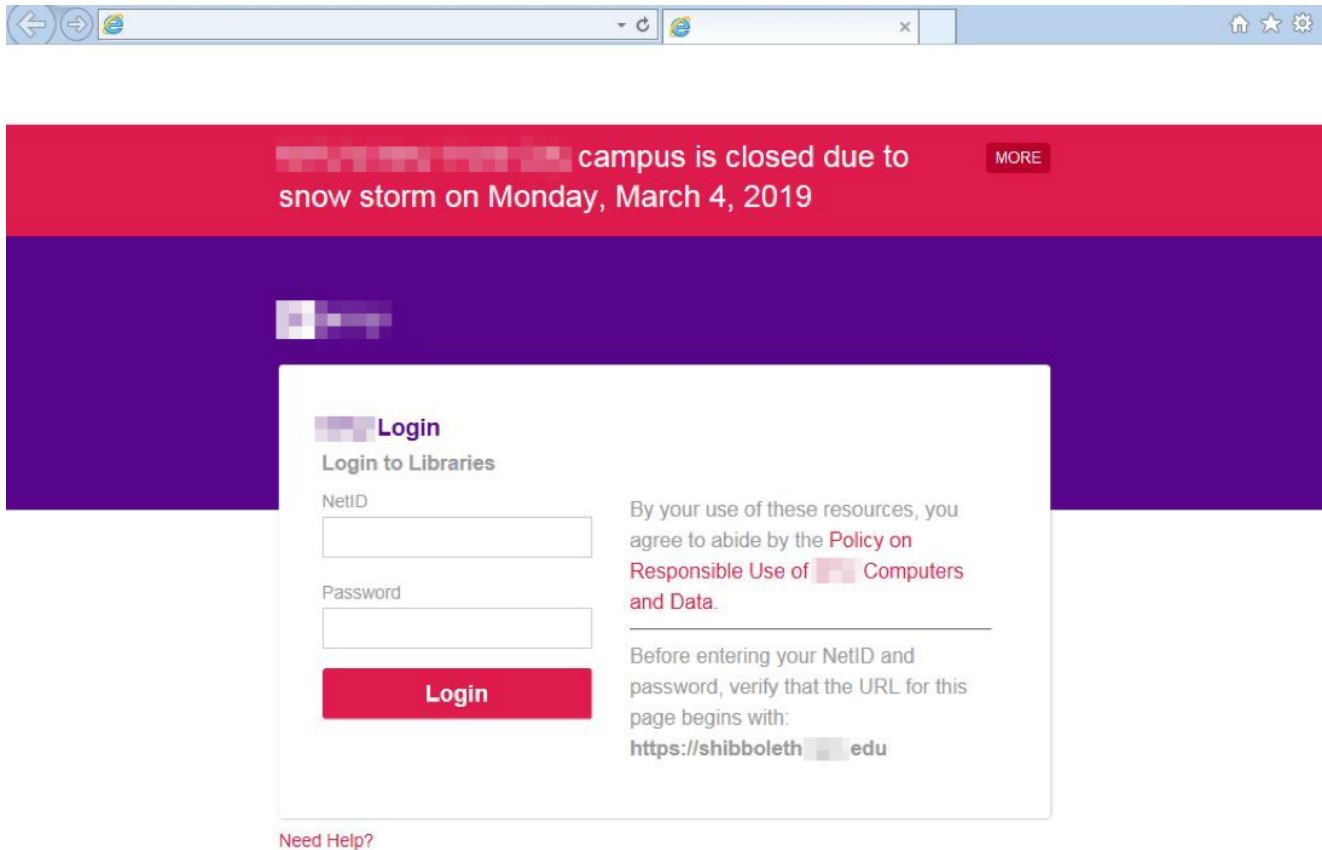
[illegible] campus is closed due to snow storm on Monday, March 4, 2019

MORE

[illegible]

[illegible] Login

Login to Libraries

NetID

Password

Login

By your use of these resources, you agree to abide by the Policy on Responsible Use of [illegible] Computers and Data.

Before entering your NetID and password, verify that the URL for this page begins with: https://shibboleth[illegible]edu

Need Help?